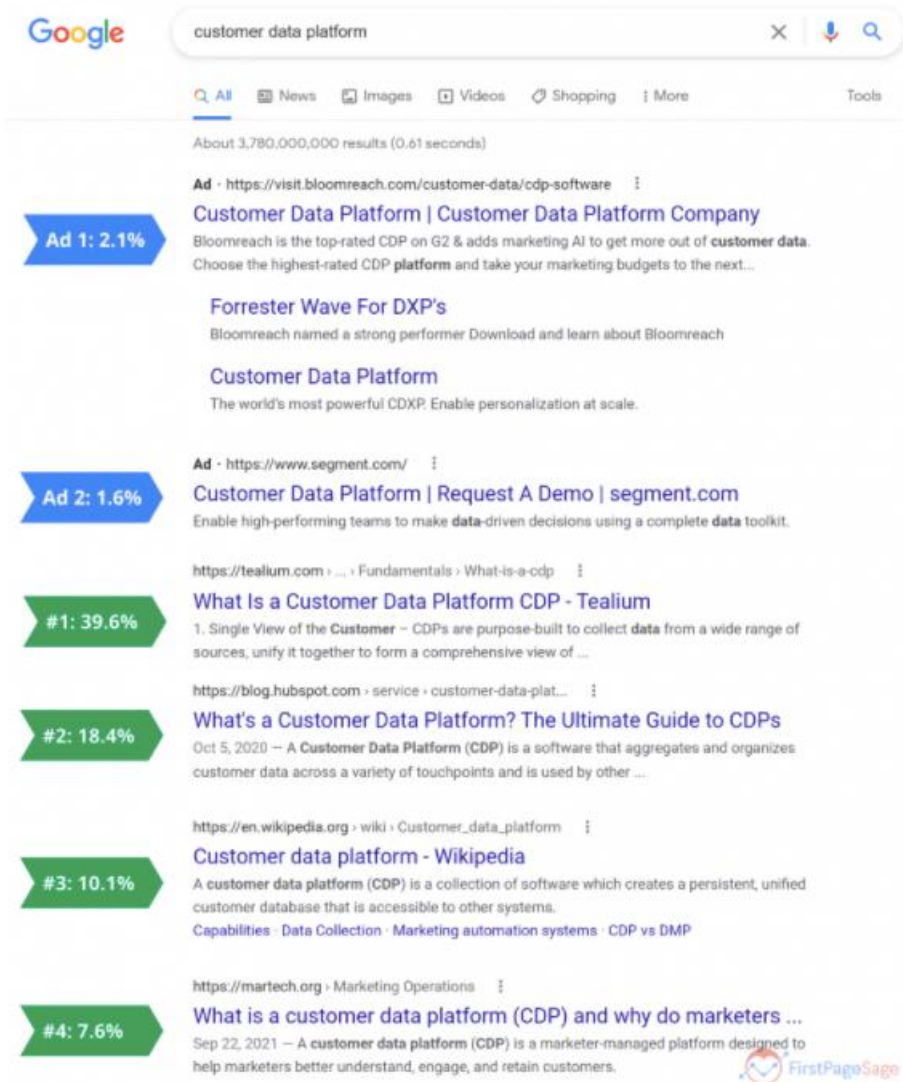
Google

customer data platform

All News Images Videos Shopping More Tools

About 3,780,000,000 results (0.61 seconds)

Ad 1: 2.1%

Ad · https://visit.bloomreach.com/customer-data/cdp-software

Customer Data Platform | Customer Data Platform Company

Bloomreach is the top-rated CDP on G2 & adds marketing AI to get more out of customer data. Choose the highest-rated CDP platform and take your marketing budgets to the next...

Forrester Wave For DXP's

Bloomreach named a strong performer Download and learn about Bloomreach

Customer Data Platform

The world's most powerful CDXP. Enable personalization at scale.

Ad 2: 1.6%

Ad · https://www.segment.com/

Customer Data Platform | Request A Demo | segment.com

Enable high-performing teams to make data-driven decisions using a complete data toolkit.

#1: 39.6%

https://tealium.com › ... › Fundamentals › What-is-a-cdp

What Is a Customer Data Platform CDP - Tealium

1. Single View of the Customer – CDPs are purpose-built to collect data from a wide range of sources, unify it together to form a comprehensive view of ...

#2: 18.4%

https://blog.hubspot.com › service › customer-data-plat...

What's a Customer Data Platform? The Ultimate Guide to CDPs

Oct 5, 2020 — A Customer Data Platform (CDP) is a software that aggregates and organizes customer data across a variety of touchpoints and is used by other ...

#3: 10.1%

https://en.wikipedia.org › wiki › Customer_data_platform

Customer data platform - Wikipedia

A customer data platform (CDP) is a collection of software which creates a persistent, unified customer database that is accessible to other systems.

Capabilities · Data Collection · Marketing automation systems · CDP vs DMP

#4: 7.6%

https://martech.org › Marketing Operations

What is a customer data platform (CDP) and why do marketers ...

Sep 22, 2021 — A customer data platform (CDP) is a marketer-managed platform designed to help marketers better understand, engage, and retain customers.

FirstPageSage